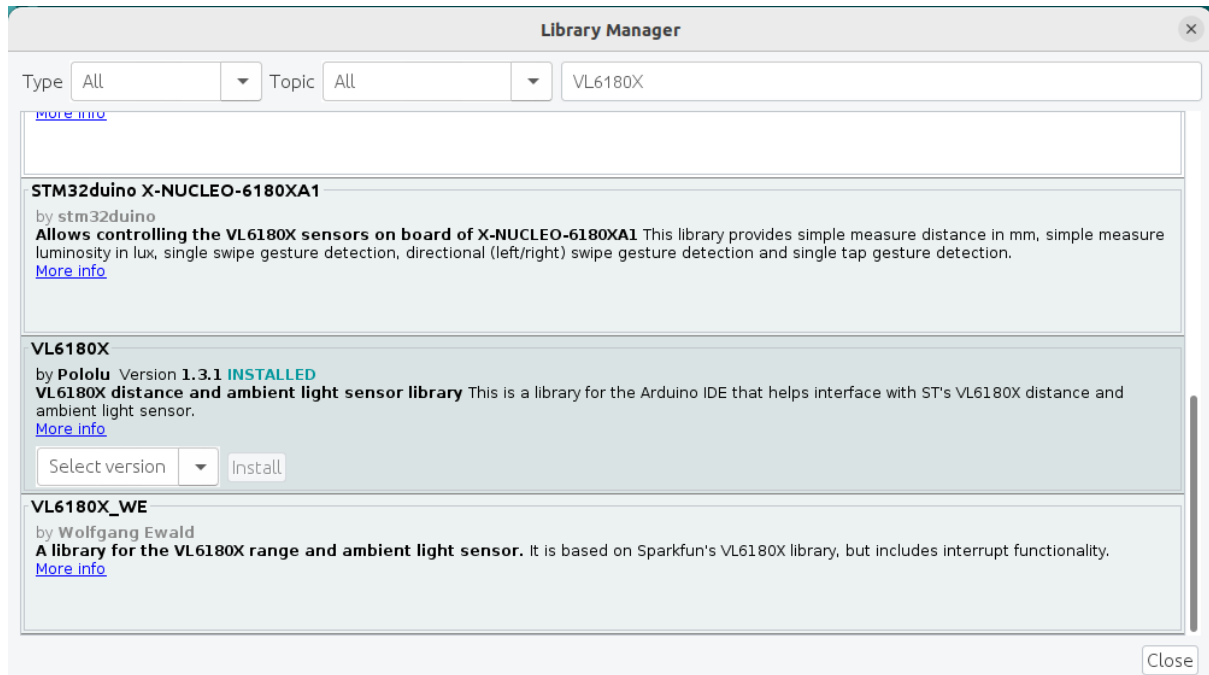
Library Manager

×

Type All

Topic All

VL6180X

More info

STM32duino X-NUCLEO-6180XA1

by stm32duino
**Allows controlling the VL6180X sensors on board of X-NUCLEO-6180XA1** This library provides simple measure distance in mm, simple measure luminosity in lux, single swipe gesture detection, directional (left/right) swipe gesture detection and single tap gesture detection.
More info

VL6180X

by **Pololu** Version **1.3.1** INSTALLED
**VL6180X distance and ambient light sensor library** This is a library for the Arduino IDE that helps interface with ST's VL6180X distance and ambient light sensor.
More info

Select version

Install

VL6180X_WE

by Wolfgang Ewald
**A library for the VL6180X range and ambient light sensor.** It is based on Sparkfun's VL6180X library, but includes interrupt functionality.
More info

Close